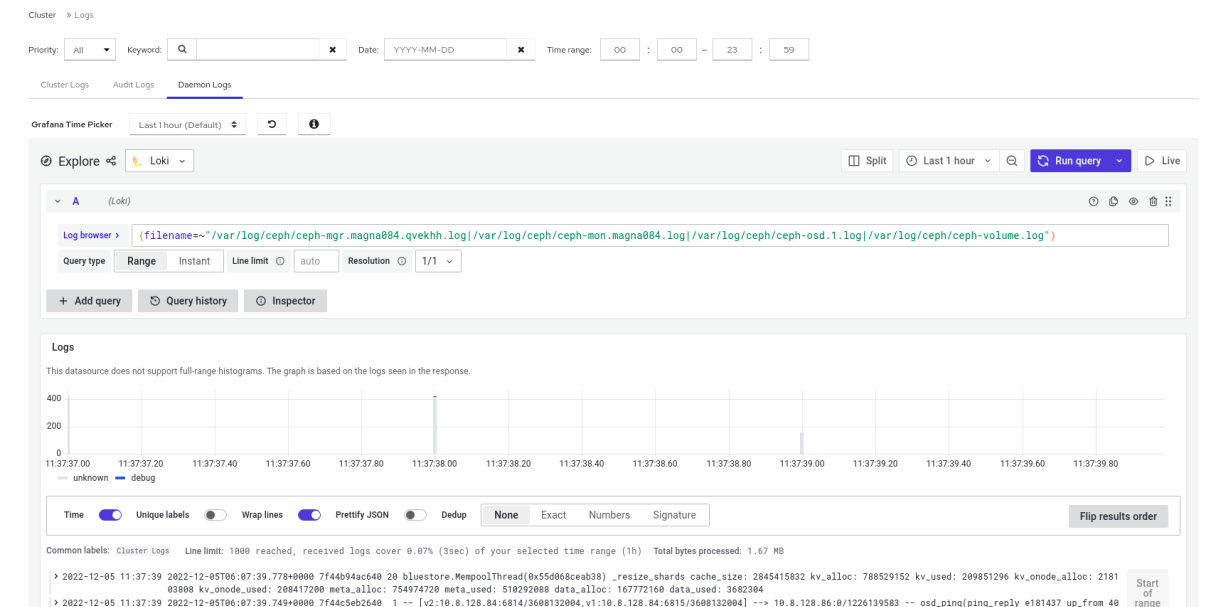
Cluster » Logs

Priority: All Keyword: Date: YYYY-MM-DD Time range: 00 : 00 – 23 : 59

Cluster Logs Audit Logs Daemon Logs

Grafana Time Picker Last 1 hour (Default)

Explore Loki Split Last 1 hour Run query Live

A (Loki)

Log browser › {filename=~"/var/log/ceph/ceph-mgr.magna084.qvekhh.log|/var/log/ceph/ceph-mon.magna084.log|/var/log/ceph/ceph-osd.1.log|/var/log/ceph/ceph-volume.log"}

Query type Range Instant Line limit auto Resolution 1/1

+ Add query Query history Inspector

Logs

This datasource does not support full-range histograms. The graph is based on the logs seen in the response.

400
200
0
11:37:37.00 11:37:37.20 11:37:37.40 11:37:37.60 11:37:37.80 11:37:38.00 11:37:38.20 11:37:38.40 11:37:38.60 11:37:38.80 11:37:39.00 11:37:39.20 11:37:39.40 11:37:39.60 11:37:39.80

unknown debug

Time Unique labels Wrap lines Prettify JSON Dedup None Exact Numbers Signature Flip results order

Common labels: Cluster Logs Line limit: 1000 reached, received logs cover 0.07% (3sec) of your selected time range (1h) Total bytes processed: 1.67 MB

› 2022-12-05 11:37:39 2022-12-05T06:07:39.778+0000 7f44b94ac640 20 bluestore.MempoolThread(0x55d068ceab38) _resize_shards cache_size: 2845415832 kv_alloc: 788529152 kv_used: 209851296 kv_onode_alloc: 2181 03808 kv_onode_used: 208417200 meta_alloc: 754974720 meta_used: 510292088 data_alloc: 167772160 data_used: 3682304

› 2022-12-05 11:37:39 2022-12-05T06:07:39.749+0000 7f44c5eb2640 1 -- [v2:10.8.128.84:6814/3608132004,v1:10.8.128.84:6815/3608132004] --> 10.8.128.86:0/1226139583 -- osd_ping(ping_reply e181437 up_from 40

Start of range